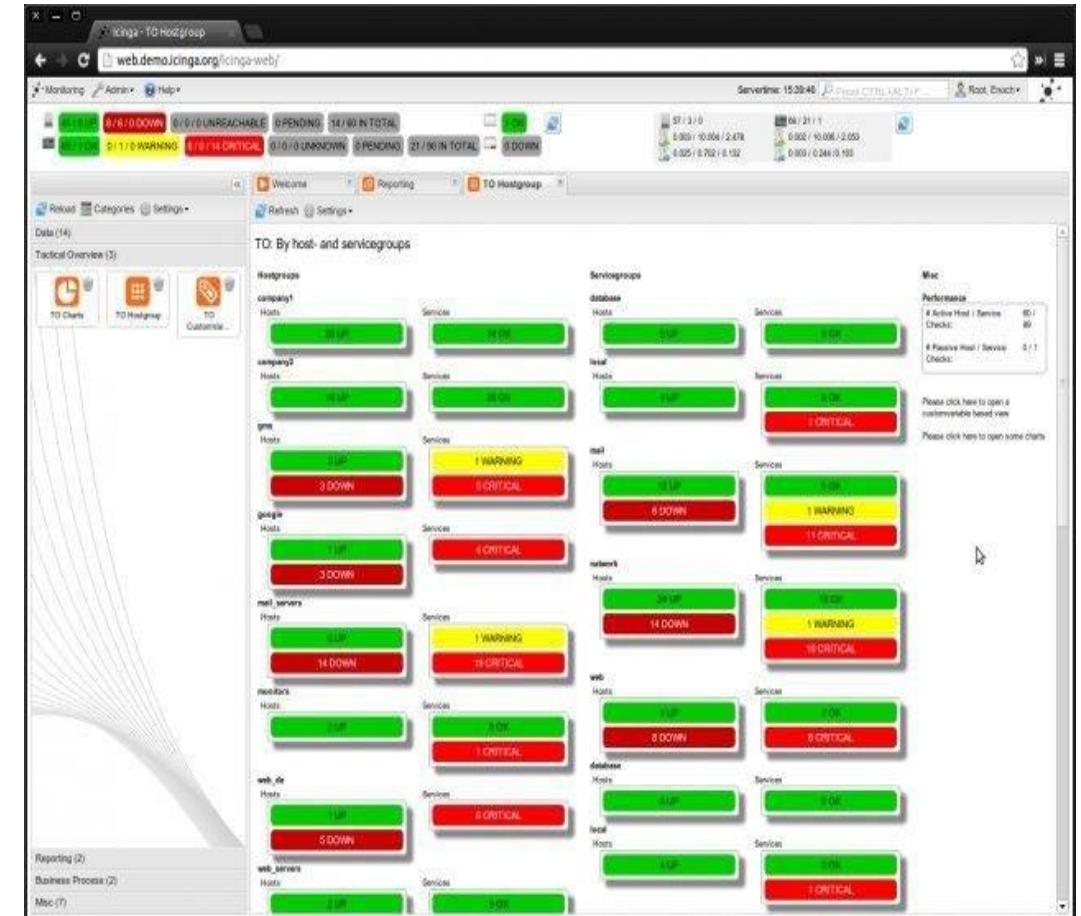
Icinga - TO Hostgroup

web.demo.icinga.org/icinga-web/

Monitoring Admin Help

Servertime: 15:39:46 Press CTRL+ALT+F

Root, Enoch

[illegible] UP 8 / 6 / 0 DOWN 0 / 0 / 0 UNREACHABLE 0 PENDING 14 / 60 IN TOTAL

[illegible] OK 0 / 1 / 0 WARNING 8 / 0 / 14 CRITICAL 0 / 0 / 0 UNKNOWN 0 PENDING 21 / 90 IN TOTAL

7 OK

0 DOWN

57 / 3 / 0
0.003 / 10.004 / 2.478
0.025 / 0.762 / 0.132

84 / 21 / 1
0.002 / 10.006 / 2.053
0.000 / 0.244 / 0.103

Welcome Reporting TO Hostgroup

Reload Categories Settings

Refresh Settings

Data (14)

Tactical Overview (3)

TO Charts TO Hostgroup TO Customize...

TO: By host- and servicegroups

Hostgroups

company1
Hosts Services
20 UP 16 OK

company2
Hosts Services
16 UP 20 OK

gms
Hosts Services
3 UP 1 WARNING
3 DOWN 8 CRITICAL

google
Hosts Services
1 UP 6 CRITICAL
3 DOWN

mail_servers
Hosts Services
8 UP 1 WARNING
14 DOWN 19 CRITICAL

monitors
Hosts Services
2 UP 3 OK
1 CRITICAL

web_de
Hosts Services
1 UP 6 CRITICAL
5 DOWN

web_servers
Hosts Services
2 UP 3 OK

Servicegroups

database
Hosts Services
8 UP 8 OK

local
Hosts Services
1 UP 8 OK
1 CRITICAL

mail
Hosts Services
12 UP 3 OK
6 DOWN 1 WARNING
11 CRITICAL

network
Hosts Services
24 UP 18 OK
14 DOWN 1 WARNING
18 CRITICAL

web
Hosts Services
3 UP 7 OK
8 DOWN 8 CRITICAL

database
Hosts Services
8 UP 8 OK

local
Hosts Services
1 UP 3 OK
1 CRITICAL

Misc

Performance
# Active Host / Service Checks: 60 / 89
# Passive Host / Service Checks: 0 / 1

Please click here to open a customizeable based view

Please click here to open some charts

Reporting (2)

Business Process (2)

Misc (7)